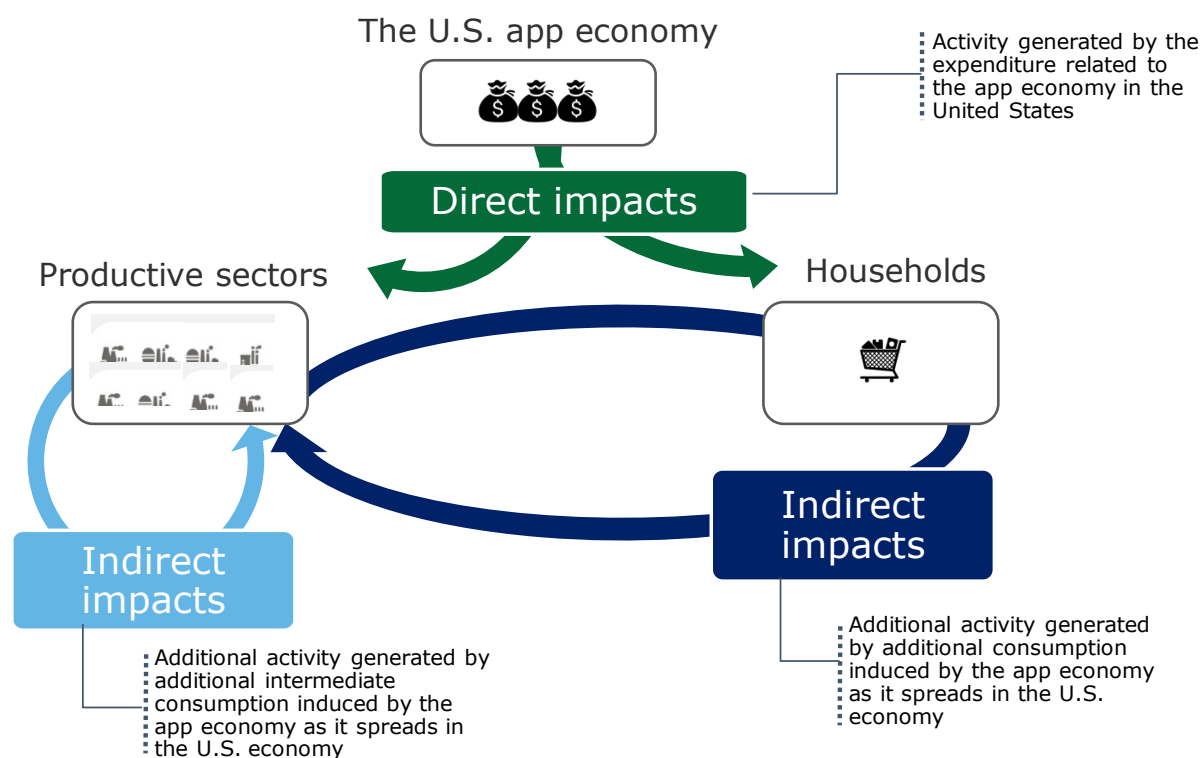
The U.S. app economy

Activity generated by the expenditure related to the app economy in the United States

Direct impacts

Productive sectors

Households

Indirect impacts

Indirect impacts

Additional activity generated by additional consumption induced by the app economy as it spreads in the U.S. economy

Additional activity generated by additional intermediate consumption induced by the app economy as it spreads in the U.S. economy